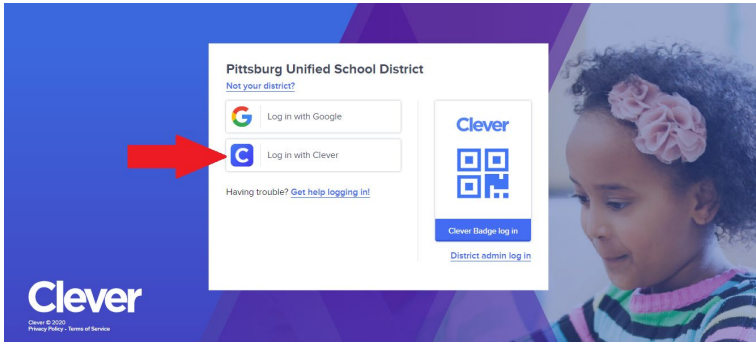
Pittsburg Unified School District

Not your district?

Log in with Google

C

Log in with Clever

Having trouble? Get help logging in!

Clever

Clever Badge log in

District admin log in

Clever

Clever © 2020
Privacy Policy • Terms of Service